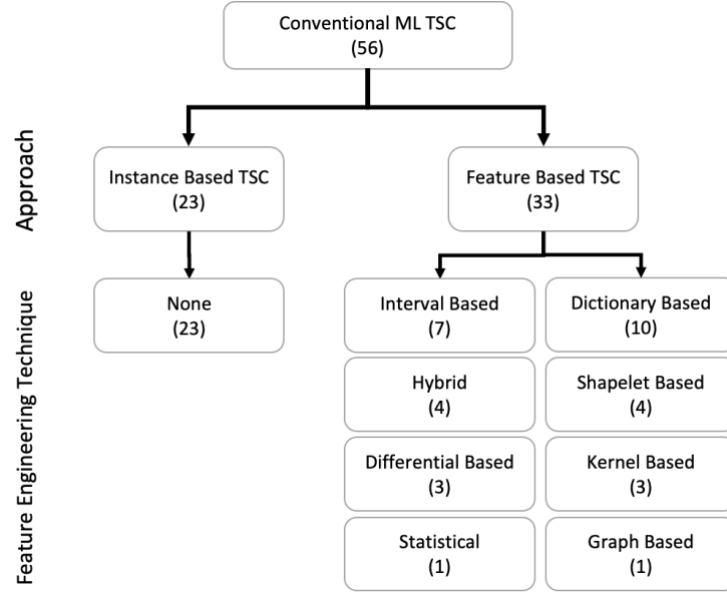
Conventional ML TSC
(56)

Approach

Instance Based TSC
(23)

Feature Based TSC
(33)

Feature Engineering Technique

None
(23)

Interval Based
(7)

Dictionary Based
(10)

Hybrid
(4)

Shapelet Based
(4)

Differential Based
(3)

Kernel Based
(3)

Statistical
(1)

Graph Based
(1)